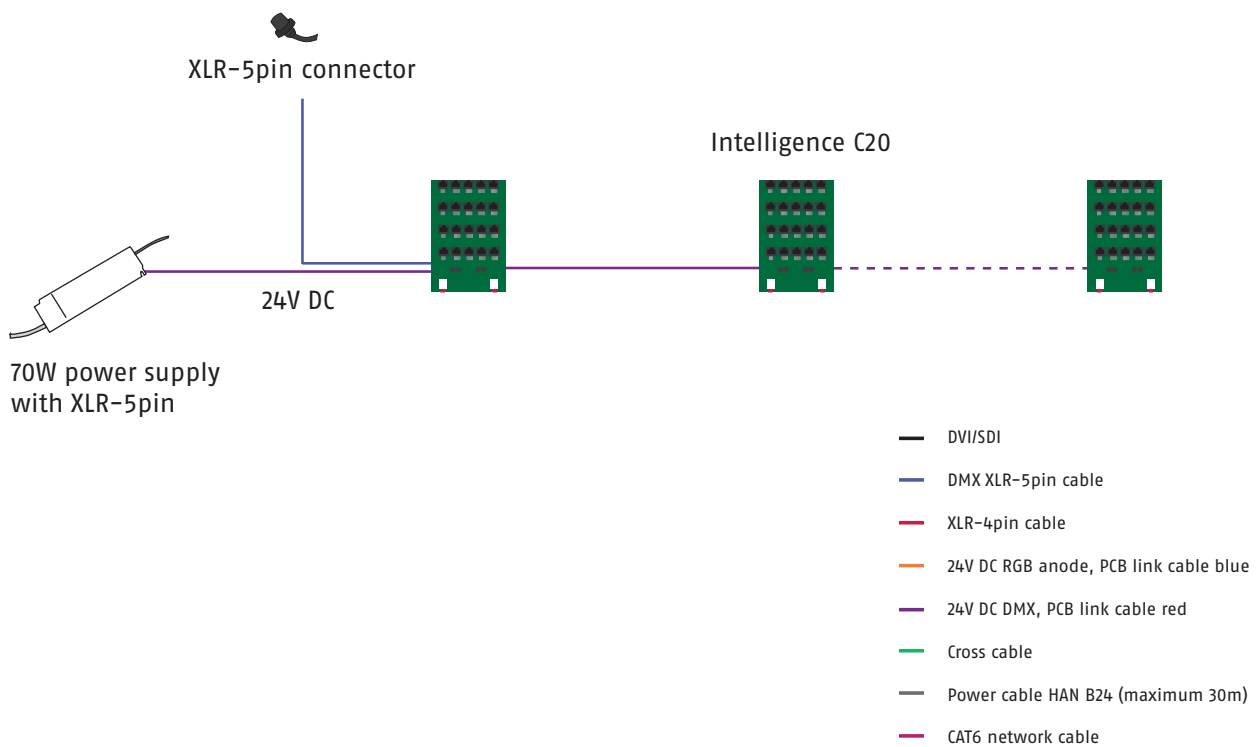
XLR-5pin connector

Intelligence C20

24V DC

70W power supply with XLR-5pin

DVI/SDI

DMX XLR-5pin cable

XLR-4pin cable

24V DC RGB anode, PCB link cable blue

24V DC DMX, PCB link cable red

Cross cable

Power cable HAN B24 (maximum 30m)

CAT6 network cable